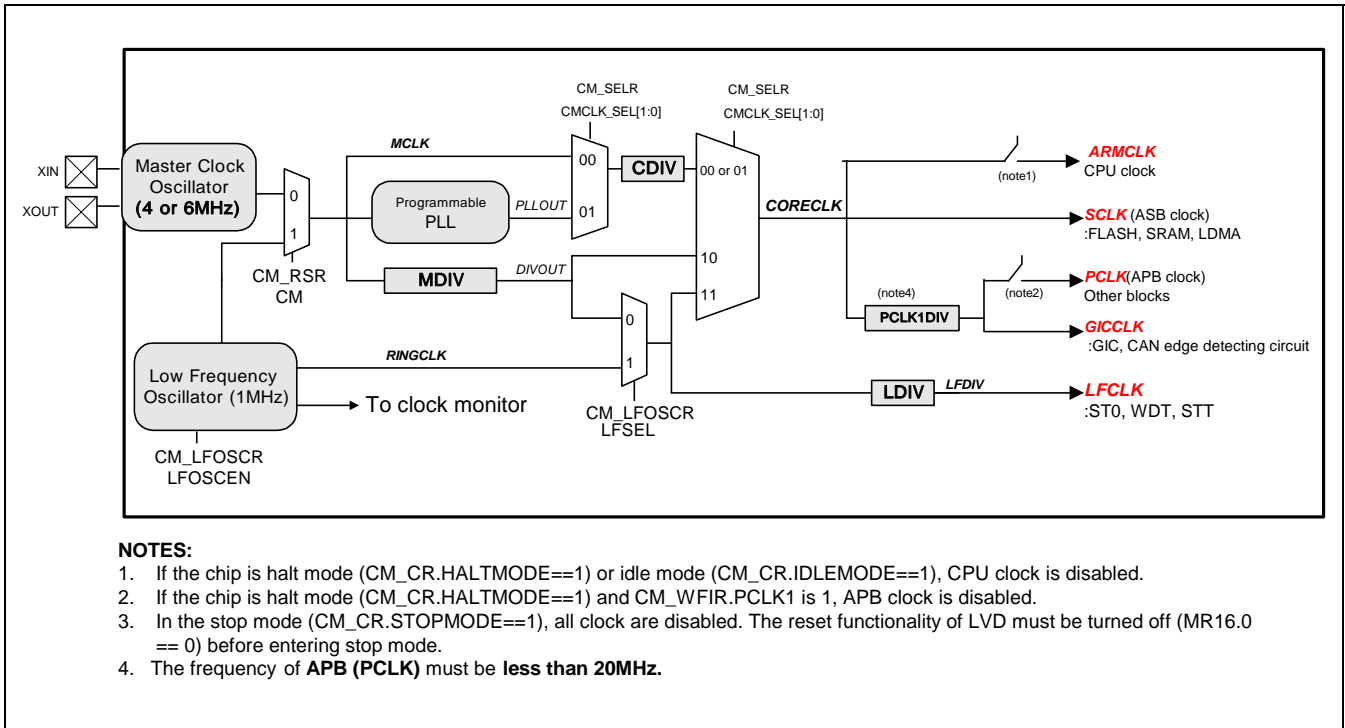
XIN
XOUT
Master Clock Oscillator (4 or 6MHz)
0
1
CM_RSR
CM
MCLK
Programmable PLL
PLLOUT
MDIV
DIVOUT
CM_SELR
CMCLK_SEL[1:0]
00
01
CDIV
CM_SELR
CMCLK_SEL[1:0]
00 or 01
10
11
CORECLK
0
1
CM_LFOSCR
LFSEL
RINGCLK
Low Frequency Oscillator (1MHz)
To clock monitor
CM_LFOSCR
LFOSCEN
(note1)
ARMCLK
CPU clock
SCLK (ASB clock)
:FLASH, SRAM, LDMA
(note4)
PCLK1DIV
(note2)
PCLK(APB clock)
Other blocks
GICCLK
:GIC, CAN edge detecting circuit
LDIV
LFDIV
LFCLK
:ST0, WDT, STT

NOTES:
1. If the chip is halt mode (CM_CR.HALTMODE==1) or idle mode (CM_CR.IDLEMODE==1), CPU clock is disabled.
2. If the chip is halt mode (CM_CR.HALTMODE==1) and CM_WFIR.PCLK1 is 1, APB clock is disabled.
3. In the stop mode (CM_CR.STOPMODE==1), all clock are disabled. The reset functionality of LVD must be turned off (MR16.0 == 0) before entering stop mode.
4. The frequency of APB (PCLK) must be less than 20MHz.